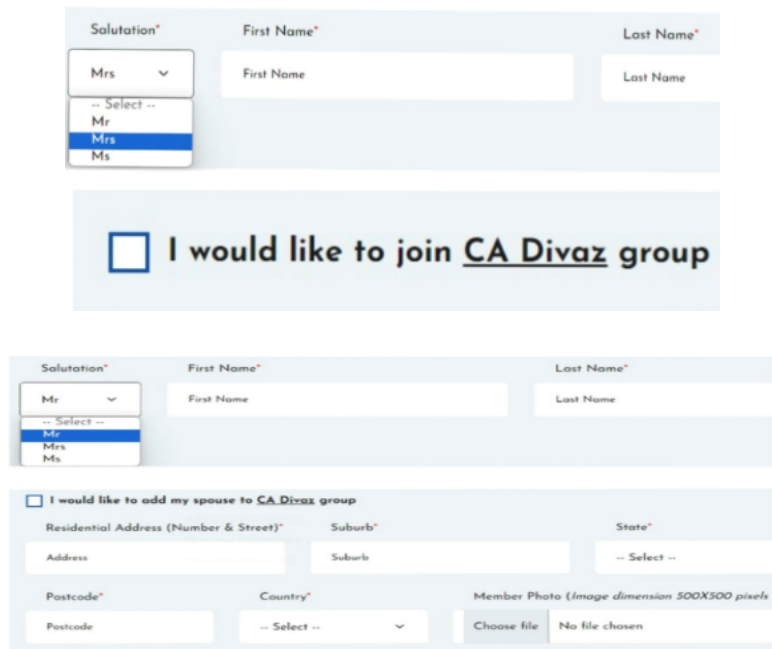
Salutation*

First Name*

Last Name*

Mrs

First Name

Last Name

-- Select --
Mr
Mrs
Ms

I would like to join CA Divaz group

Salutation*

First Name*

Last Name*

Mr

First Name

Last Name

-- Select --
Mr
Mrs
Ms

I would like to add my spouse to CA Divaz group

Residential Address (Number & Street)*

Suburb*

State*

Address

Suburb

-- Select --

Postcode*

Country*

Member Photo (*image dimension 500X500 pixels*

Postcode

-- Select --

Choose file

No file chosen